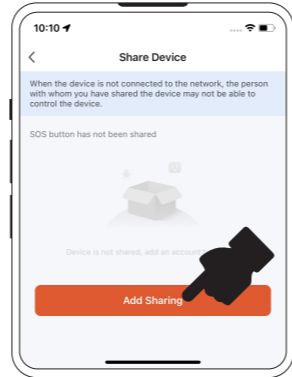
10:10

<

Share Device

When the device is not connected to the network, the person with whom you have shared the device may not be able to control the device.

SOS button has not been shared

Device is not shared, add an account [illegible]

Add Sharing